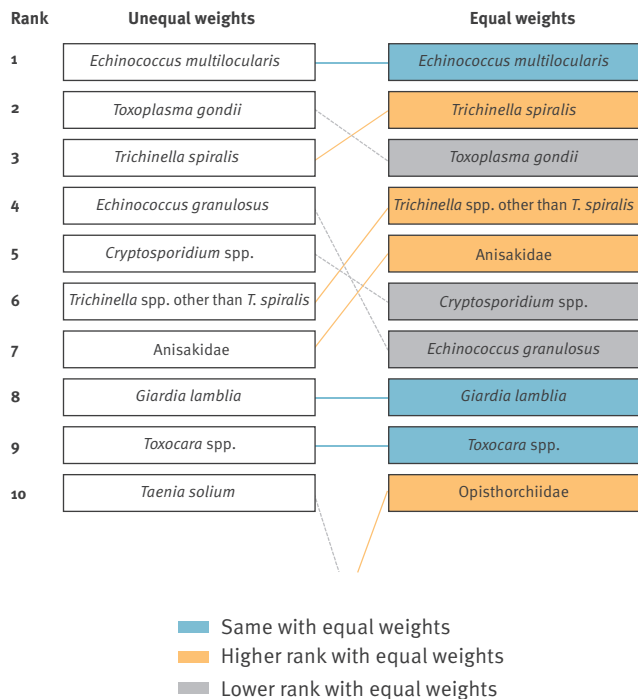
| Rank | Unequal weights | Equal weights |
|---|---|---|
| 1 | *Echinococcus multilocularis* | *Echinococcus multilocularis* |
| 2 | *Toxoplasma gondii* | *Trichinella spiralis* |
| 3 | *Trichinella spiralis* | *Toxoplasma gondii* |
| 4 | *Echinococcus granulosus* | *Trichinella* spp. other than *T. spiralis* |
| 5 | *Cryptosporidium* spp. | Anisakidae |
| 6 | *Trichinella* spp. other than *T. spiralis* | *Cryptosporidium* spp. |
| 7 | Anisakidae | *Echinococcus granulosus* |
| 8 | *Giardia lamblia* | *Giardia lamblia* |
| 9 | *Toxocara* spp. | *Toxocara* spp. |
| 10 | *Taenia solium* | Opisthorchiidae |

Same with equal weights
Higher rank with equal weights
Lower rank with equal weights